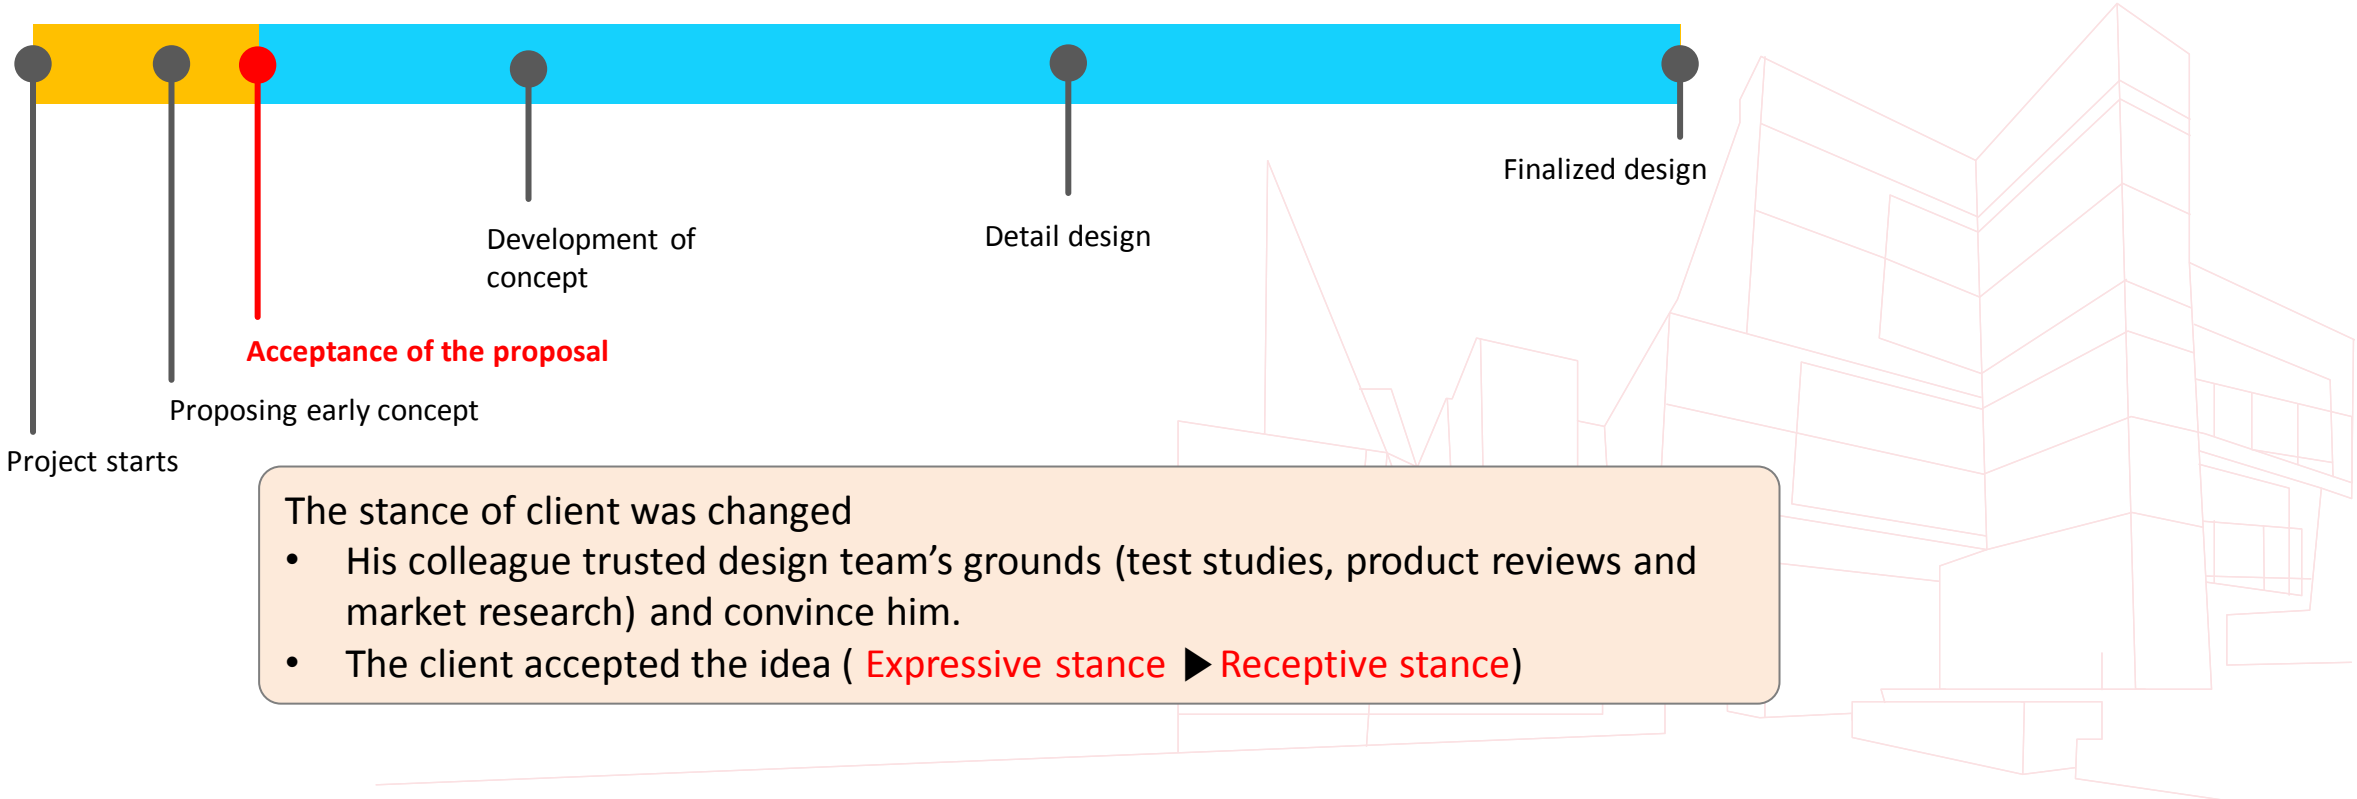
Finalized design

Development of concept

Detail design

Acceptance of the proposal

Proposing early concept

Project starts

The stance of client was changed

- His colleague trusted design team’s grounds (test studies, product reviews and market research) and convince him.
- The client accepted the idea ( Expressive stance ▶ Receptive stance)